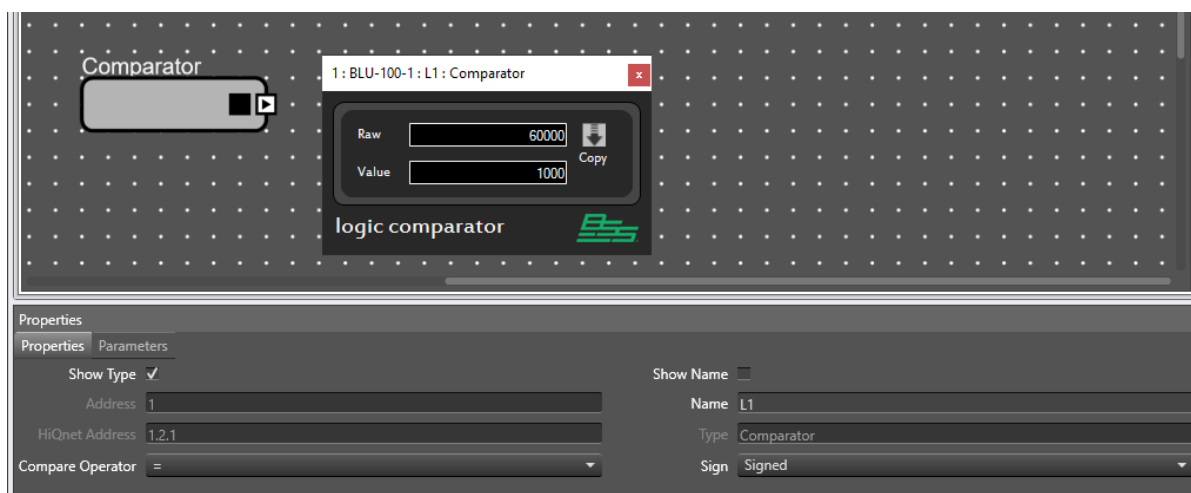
Comparator

1 : BLU-100-1 : L1 : Comparator
x

Raw 60000
Copy
Value 1000

logic comparator

Properties
Properties Parameters
Show Type ✓
Address 1
HiQnet Address 1.2.1
Compare Operator =
Show Name
Name L1
Type Comparator
Sign Signed